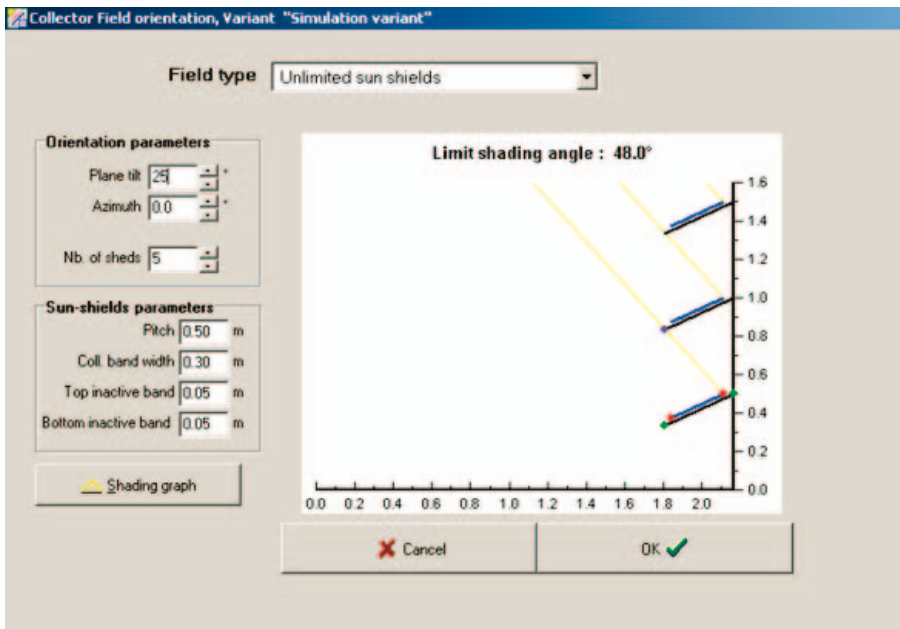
Collector Field orientation, Variant "Simulation variant"

Field type Unlimited sun shields

Orientation parameters
Plane tilt 25 °
Azimuth 0.0 °
Nb. of sheds 5

Sun-shields parameters
Pitch 0.50 m
Coll. band width 0.30 m
Top inactive band 0.05 m
Bottom inactive band 0.05 m

Shading graph

Limit shading angle : 48.0°

1.6
1.4
1.2
1.0
0.8
0.6
0.4
0.2
0.0

0.0 0.2 0.4 0.6 0.8 1.0 1.2 1.4 1.6 1.8 2.0

Cancel

OK